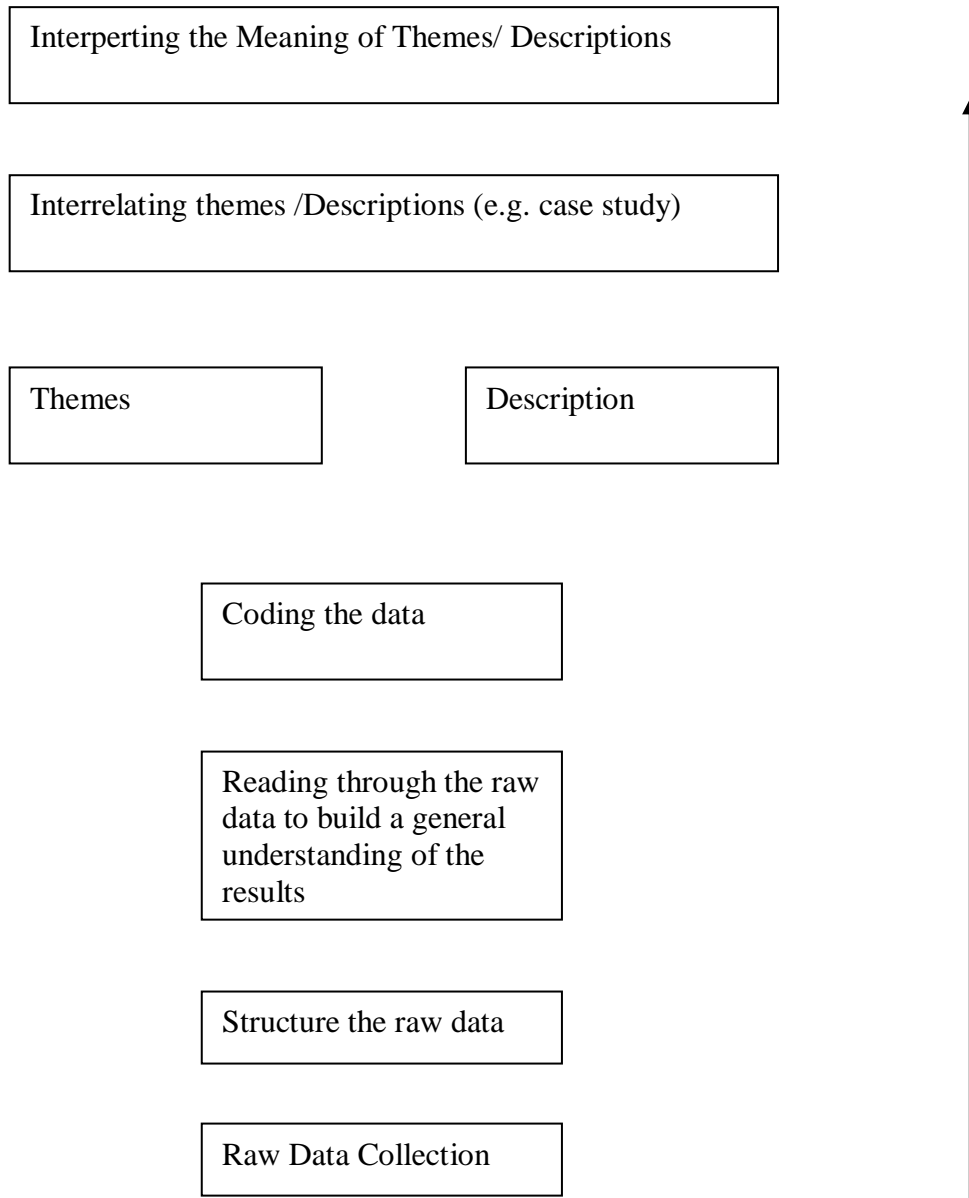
Interperting the Meaning of Themes/ Descriptions

Interrelating themes /Descriptions (e.g. case study)

Themes

Description

Coding the data

Reading through the raw data to build a general understanding of the results

Structure the raw data

Raw Data Collection